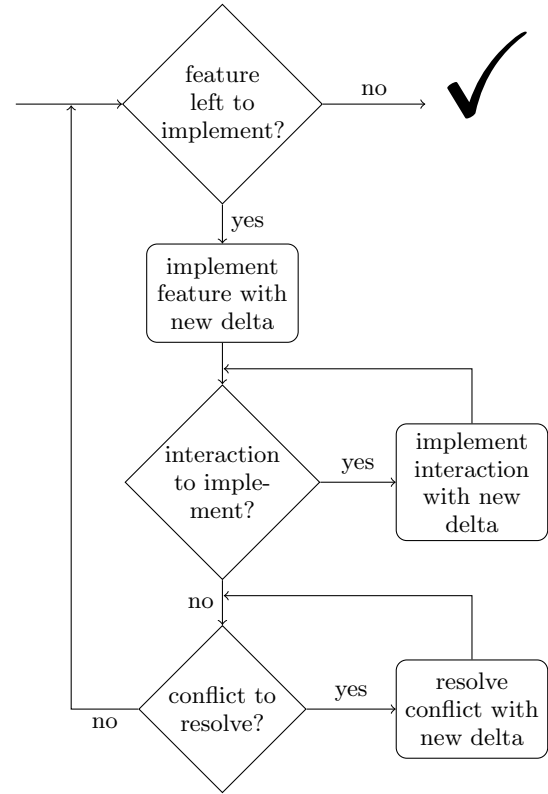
feature left to implement?

no

✓

yes

implement feature with new delta

interaction to implement?

yes

implement interaction with new delta

no

conflict to resolve?

yes

resolve conflict with new delta

no